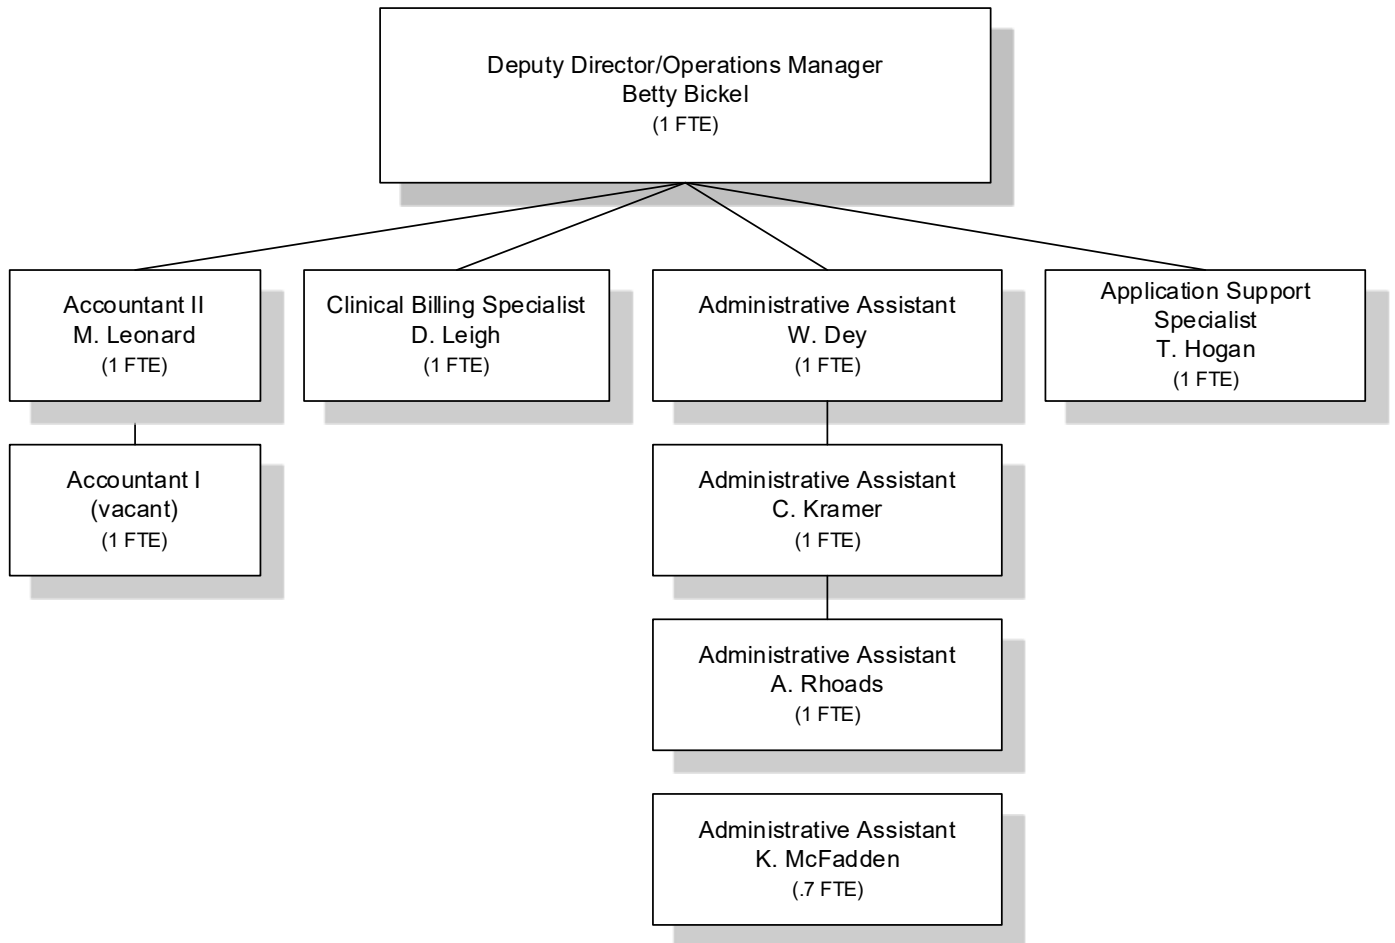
Deputy Director/Operations Manager
Betty Bickel
(1 FTE)

Accountant II
M. Leonard
(1 FTE)

Clinical Billing Specialist
D. Leigh
(1 FTE)

Administrative Assistant
W. Dey
(1 FTE)

Application Support Specialist
T. Hogan
(1 FTE)

Accountant I
(vacant)
(1 FTE)

Administrative Assistant
C. Kramer
(1 FTE)

Administrative Assistant
A. Rhoads
(1 FTE)

Administrative Assistant
K. McFadden
(.7 FTE)